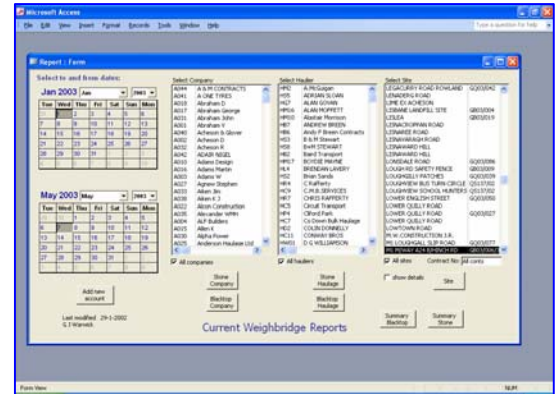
Microsoft Access

File Edit View Insert Format Records Tools Window Help

Type a question for help

Report : Form

Select to and from dates:

Jan 2003 Jan 2003

| Tue | Wed | Thu | Fri | Sat | Sun | Mon |
|---|---|---|---|---|---|---|
| 31 | 1 | 2 | 3 | 4 | 5 | 6 |
| 7 | 8 | 9 | 10 | 11 | 12 | 13 |
| 14 | 15 | 16 | 17 | 18 | 19 | 20 |
| 21 | 22 | 23 | 24 | 25 | 26 | 27 |
| 28 | 29 | 30 | 31 | 1 | 2 | 3 |

May 2003 May 2003

| Tue | Wed | Thu | Fri | Sat | Sun | Mon |
|---|---|---|---|---|---|---|
| 29 | 30 | 1 | 2 | 3 | 4 | 5 |
| 6 | 7 | 8 | 9 | 10 | 11 | 12 |
| 13 | 14 | 15 | 16 | 17 | 18 | 19 |
| 20 | 21 | 22 | 23 | 24 | 25 | 26 |
| 27 | 28 | 29 | 30 | 31 | 1 | 2 |

Add new account

Last modified 29-1-2002 G.T.Warwick

Select Company
A044 A & M CONTRACTS
A001 A ONE TYRES
A016 Abraham D
A017 Abraham George
A031 Abraham Jonny
A015 Abraham V
A041 Acheson & Glover
A032 Acheson D
A052 Acheson R
A042 ADAIR NIGEL
A010 Adams Design
A016 Adams Martin
A003 Adams W
A027 Agnew Stephen
A033 Aiken Jim
A035 Aiken K J
A022 Alcon Construction
A034 Alexander WMH
A004 ALP Builders
A021 Allen K
A011 Alpha Power
A025 Anderson Haulage Ltd

All companies

Stone Company

Blacktop Company

Select Haulier
HM2 A McGagan
H95 ADRIAN SLOAN
H27 ALAN GOWAN
HM16 ALAN MOFFETT
HM10 Alastair Morrison
H87 ANDREW BREEN
H86 Andy P Breen Contracts
H93 B & M Stewart
H53 BnM STEWART
H82 Baird Transport
HM17 BOYDE MAYNE
HL4 BRENDAN LAVERY
H52 Brian Sands
HR4 C Rafferty
HC9 C.M.B. SERVICES
HF7 CHRIS RAFFERTY
HC5 Circuit Transport
HF4 Clifford Park
HC7 Co Down Bulk Haulage
HD2 COLIN DONNELLY
HC11 CONWAY BROS
HW31 D G WILLIAMSON

All hauliers

Stone Haulage

Blacktop Haulage

Select Site
LEGACURRY ROAD ROWLAND GQ03/042
LENADERG ROAD
LIME EX ACHESON
LISBANE LANDFILL SITE GB03/004
LISLEA GB03/019
LISNACROPPAN ROAD
LISNAREE ROAD
LISNAWARGH ROAD
LISNAWARD HILL
LISNAWARD HILL
LONSDALE ROAD GQ03/006
LOUGH RD SAFETY FENCE GB03/009
LOUGHGILLY PATCHES GQ03/039
LOUGHVIEW BUS TURN CIRCLE GQ3/102
LOUGHVIEW SCHOOL HUNTERS GQ3/102
LOWER ENGLISH STREET GQ03/050
LOWER QUILLY ROAD
LOWER QUILLY ROAD GQ03/027
LOWER QUILLY ROAD
LOWTOWN ROAD
M.W. CONSTRUCTION J.R.
M1 LOUGHGALL SLIP ROAD GQ03/077
M1 NEWRY A24 BANBRIDGE RD GQ03/047

All sites Contract No: All conts

show details Site

Summary Blacktop

Summary Stone

Current Weighbridge Reports

Form View NUM